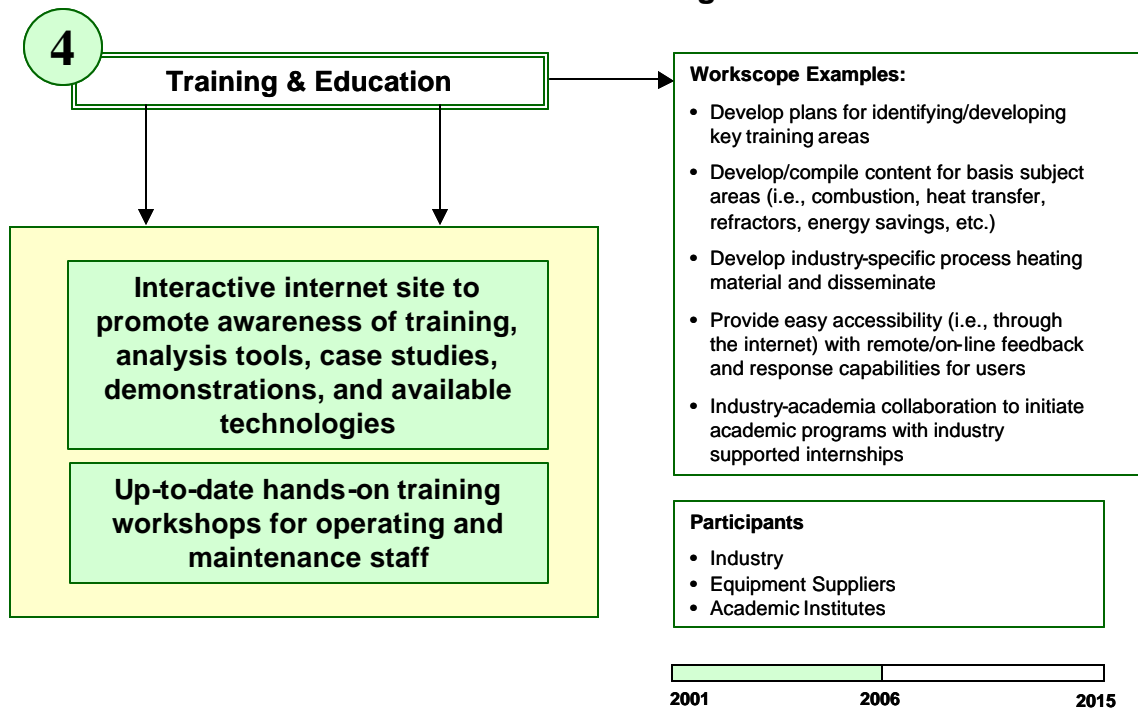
4

Training & Education

Interactive internet site to promote awareness of training, analysis tools, case studies, demonstrations, and available technologies

Up-to-date hands-on training workshops for operating and maintenance staff

Workscope Examples:

• Develop plans for identifying/developing key training areas
• Develop/compile content for basis subject areas (i.e., combustion, heat transfer, refractors, energy savings, etc.)
• Develop industry-specific process heating material and disseminate
• Provide easy accessibility (i.e., through the internet) with remote/on-line feedback and response capabilities for users
• Industry-academia collaboration to initiate academic programs with industry supported internships

Participants

• Industry
• Equipment Suppliers
• Academic Institutes

2001 2006 2015